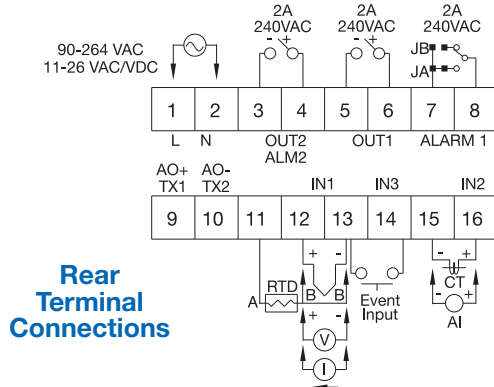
2A
240VAC

2A
240VAC

2A
240VAC

90-264 VAC
11-26 VAC/VDC

- +

- +

JB

JA

1 2 3 4 5 6 7 8

L N OUT2 ALM2 OUT1 ALARM 1

AO+ TX1

AO- TX2

IN1 IN3 IN2

9 10 11 12 13 14 15 16

+ -

- +

Rear Terminal Connections

A RTD B B

CT

Event Input

+ V -

- +

AI

I